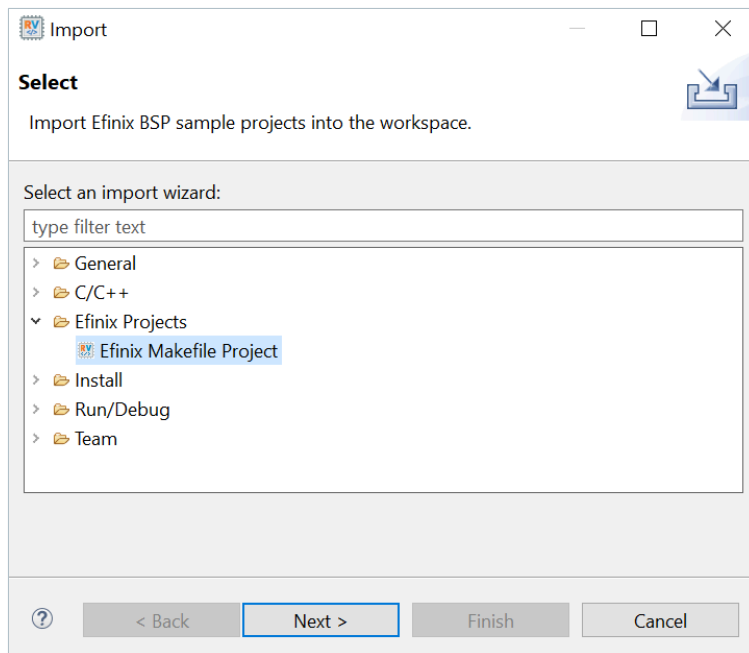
Import

Select

Import Efinix BSP sample projects into the workspace.

Select an import wizard:

type filter text

General
C/C++
Efinix Projects
Efinix Makefile Project
Install
Run/Debug
Team

?

< Back

Next >

Finish

Cancel